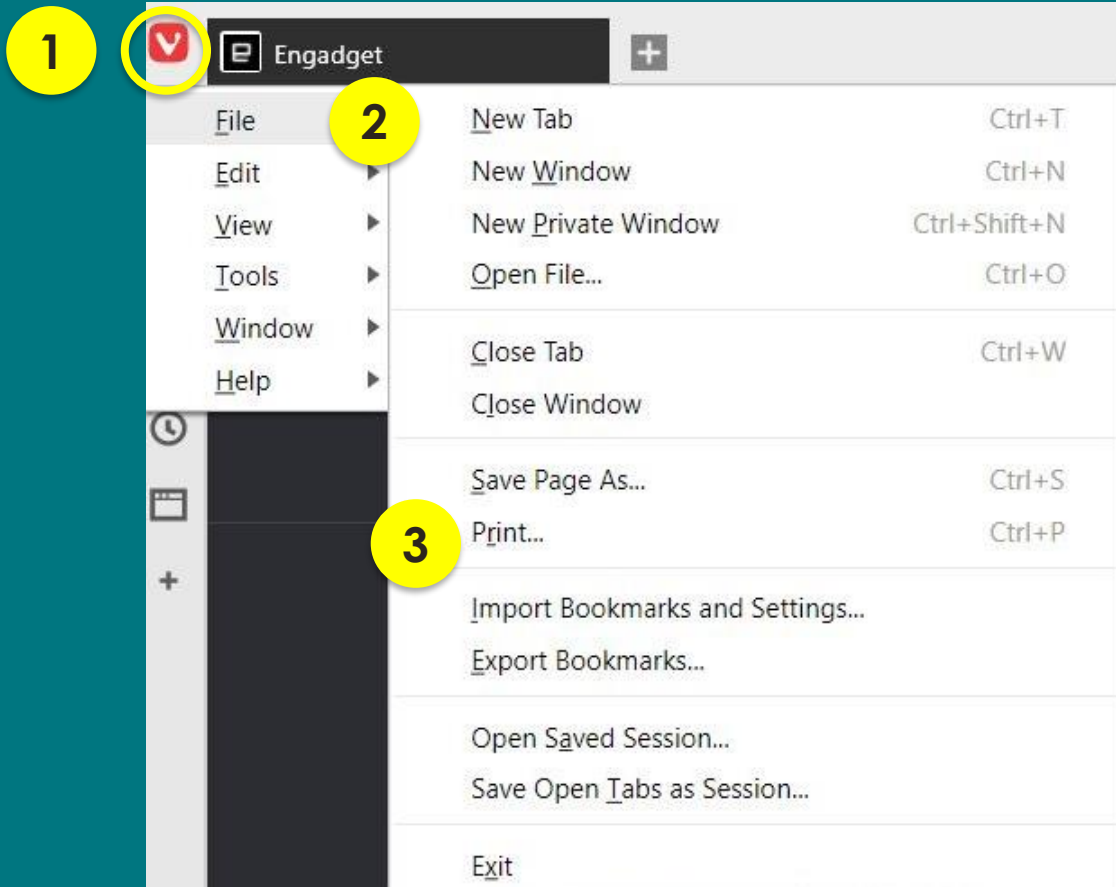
1

Engadget

File
Edit
View
Tools
Window
Help

2

New Tab Ctrl+T
New Window Ctrl+N
New Private Window Ctrl+Shift+N
Open File... Ctrl+O

Close Tab Ctrl+W
Close Window

Save Page As... Ctrl+S
3
Print... Ctrl+P

Import Bookmarks and Settings...
Export Bookmarks...

Open Saved Session...
Save Open Tabs as Session...

Exit